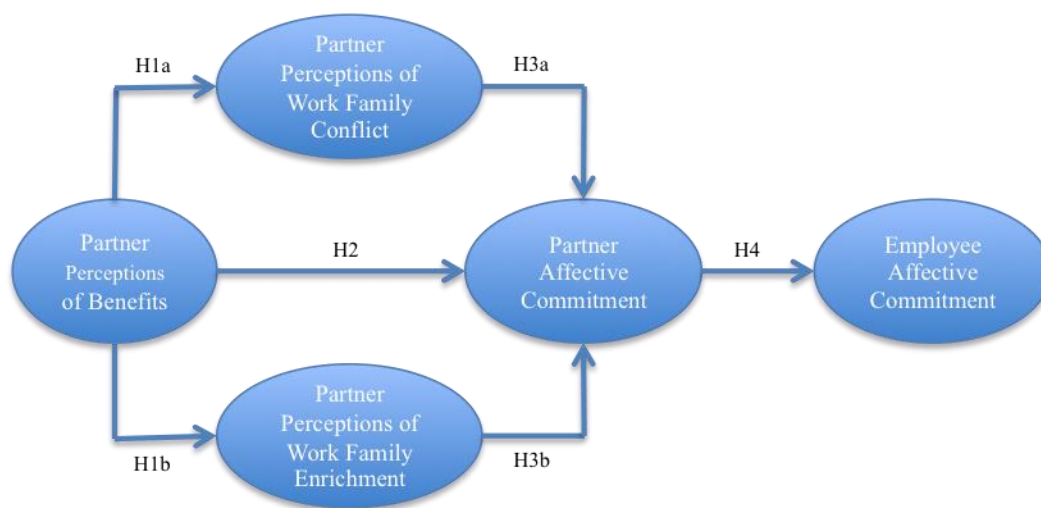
H1a

Partner Perceptions of Work Family Conflict

H3a

Partner Perceptions of Benefits

H2

Partner Affective Commitment

H4

Employee Affective Commitment

Partner Perceptions of Work Family Enrichment

H1b

H3b